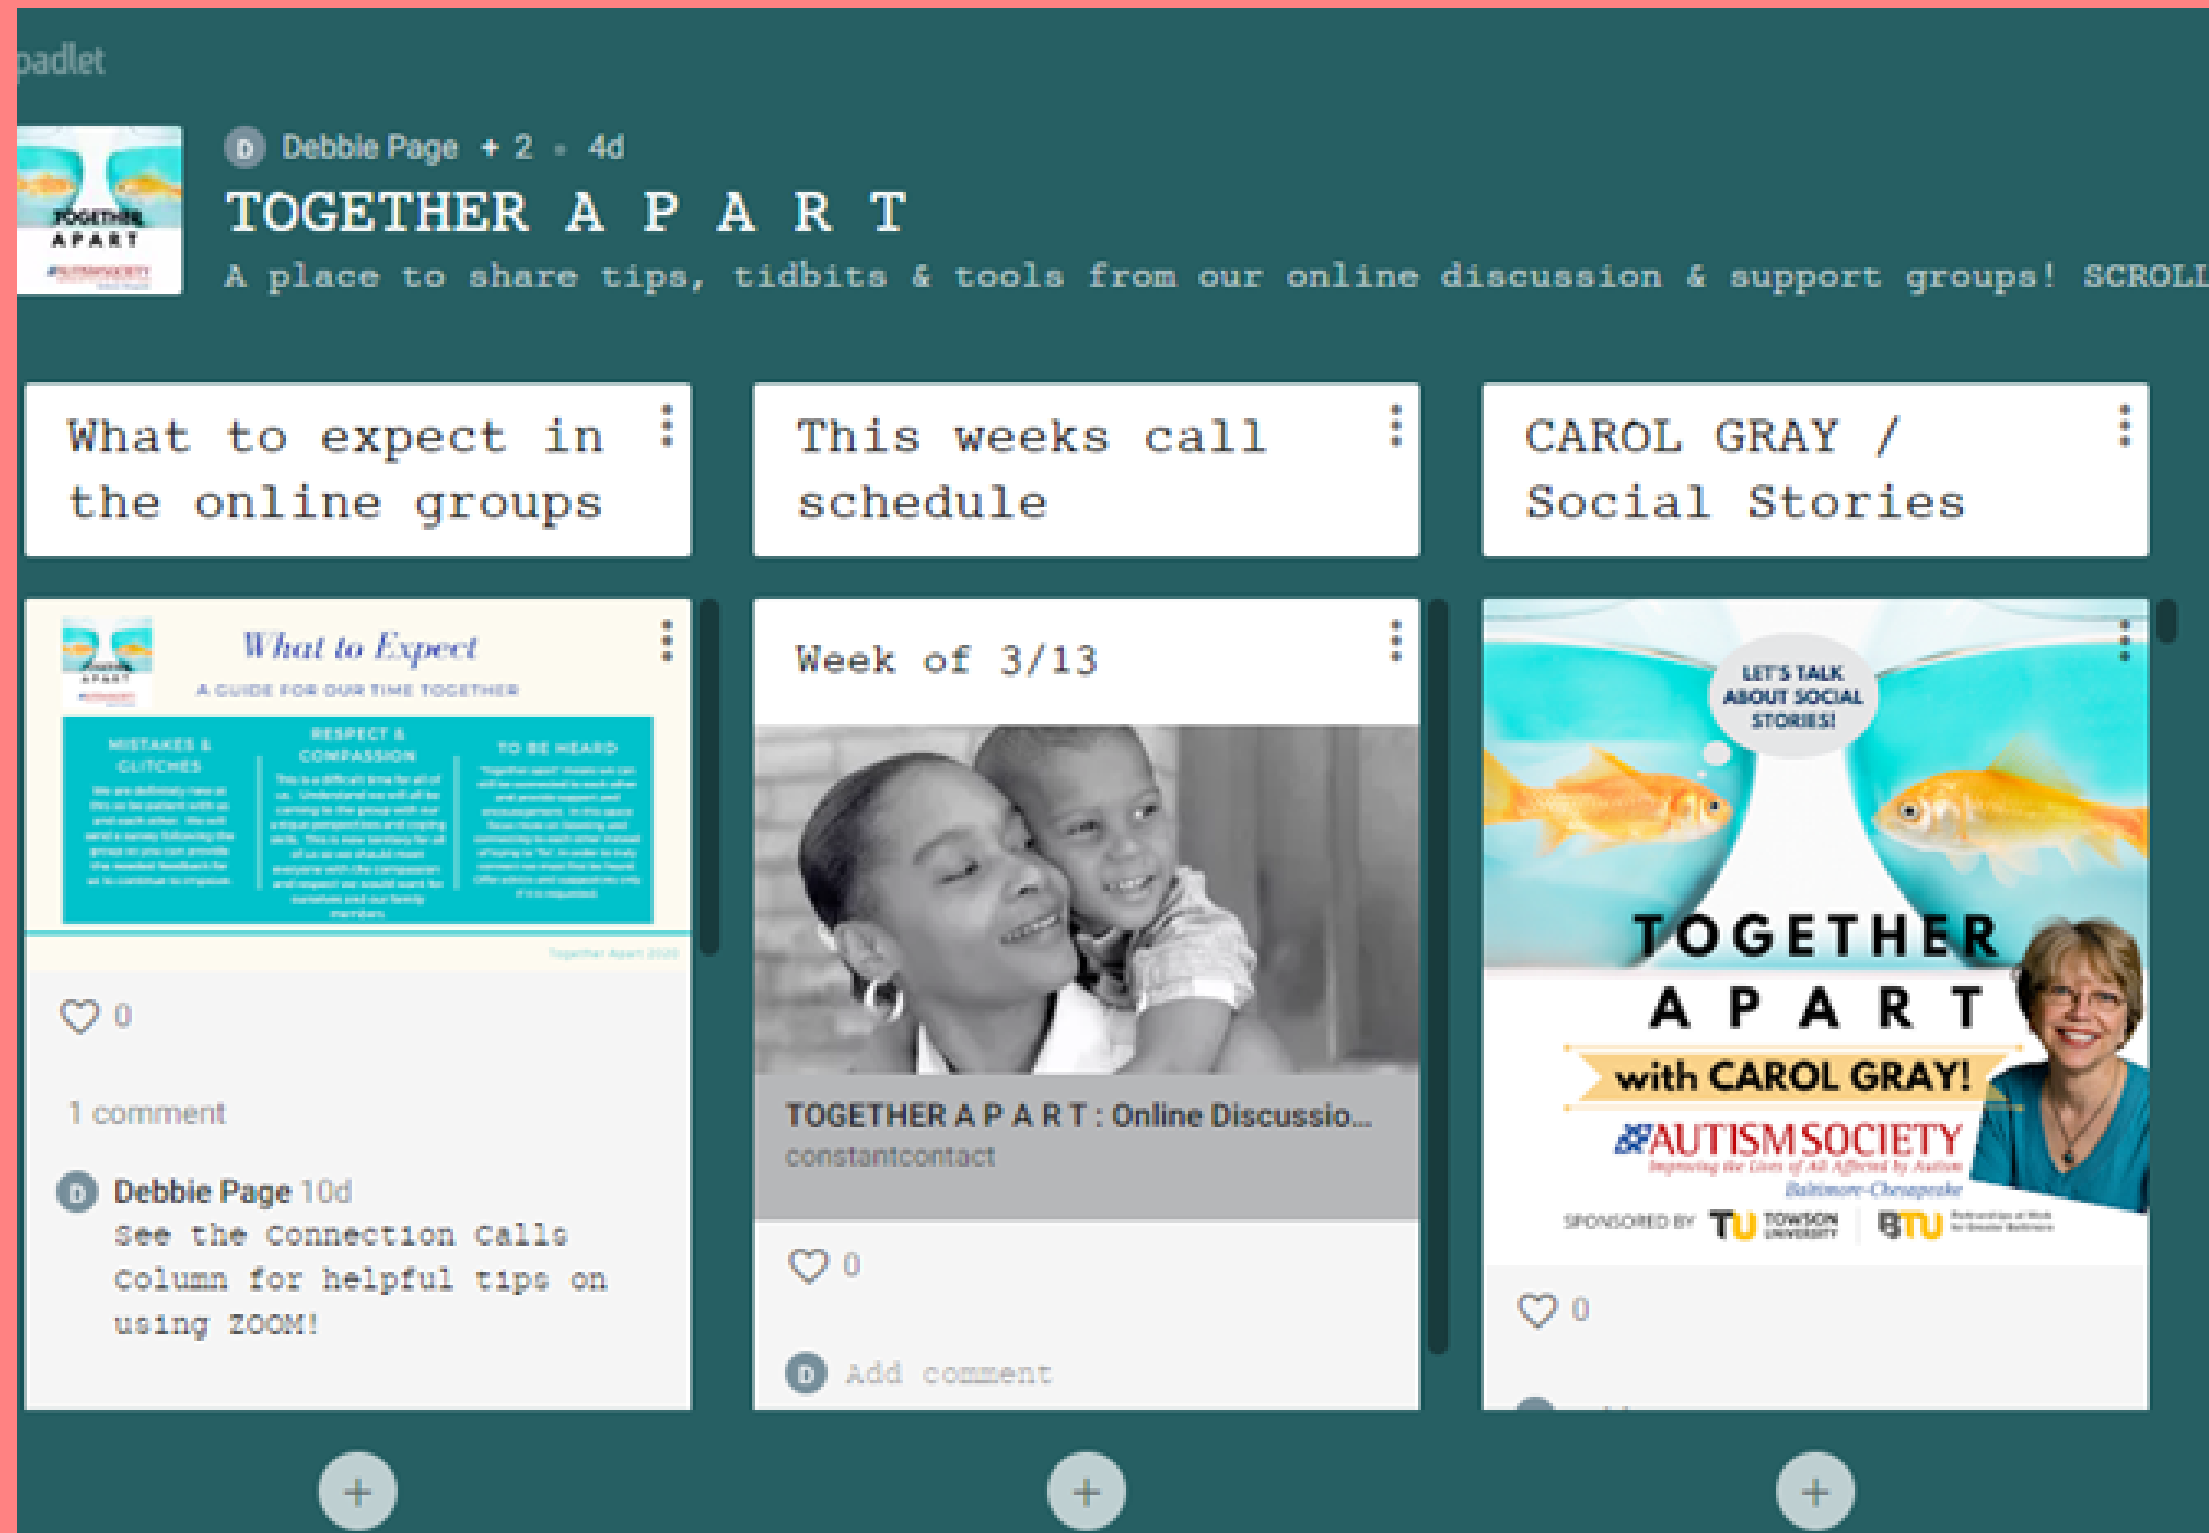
padlet

TOGETHER APART

D Debbie Page + 2 · 4d

TOGETHER A P A R T

A place to share tips, tidbits & tools from our online discussion & support groups! SCROLL

What to expect in the online groups

This weeks call schedule

CAROL GRAY / Social Stories

What to Expect
A GUIDE FOR OUR TIME TOGETHER

| MISTAKES & GLITCHES | RESPECT & COMPASSION | TO BE HEARD |
|---|---|---|
| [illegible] | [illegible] | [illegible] |

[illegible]

0

1 comment

D Debbie Page 10d
See the Connection Calls column for helpful tips on using ZOOM!

Week of 3/13

TOGETHER A P A R T : Online Discussio...
constantcontact

0

D Add comment

LET'S TALK ABOUT SOCIAL STORIES!

TOGETHER
A P A R T
with CAROL GRAY!
AUTISM SOCIETY
Improving the Lives of All Affected by Autism
Baltimore-Chesapeake
SPONSORED BY TU TOWSON UNIVERSITY BTU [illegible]

0

+ + +